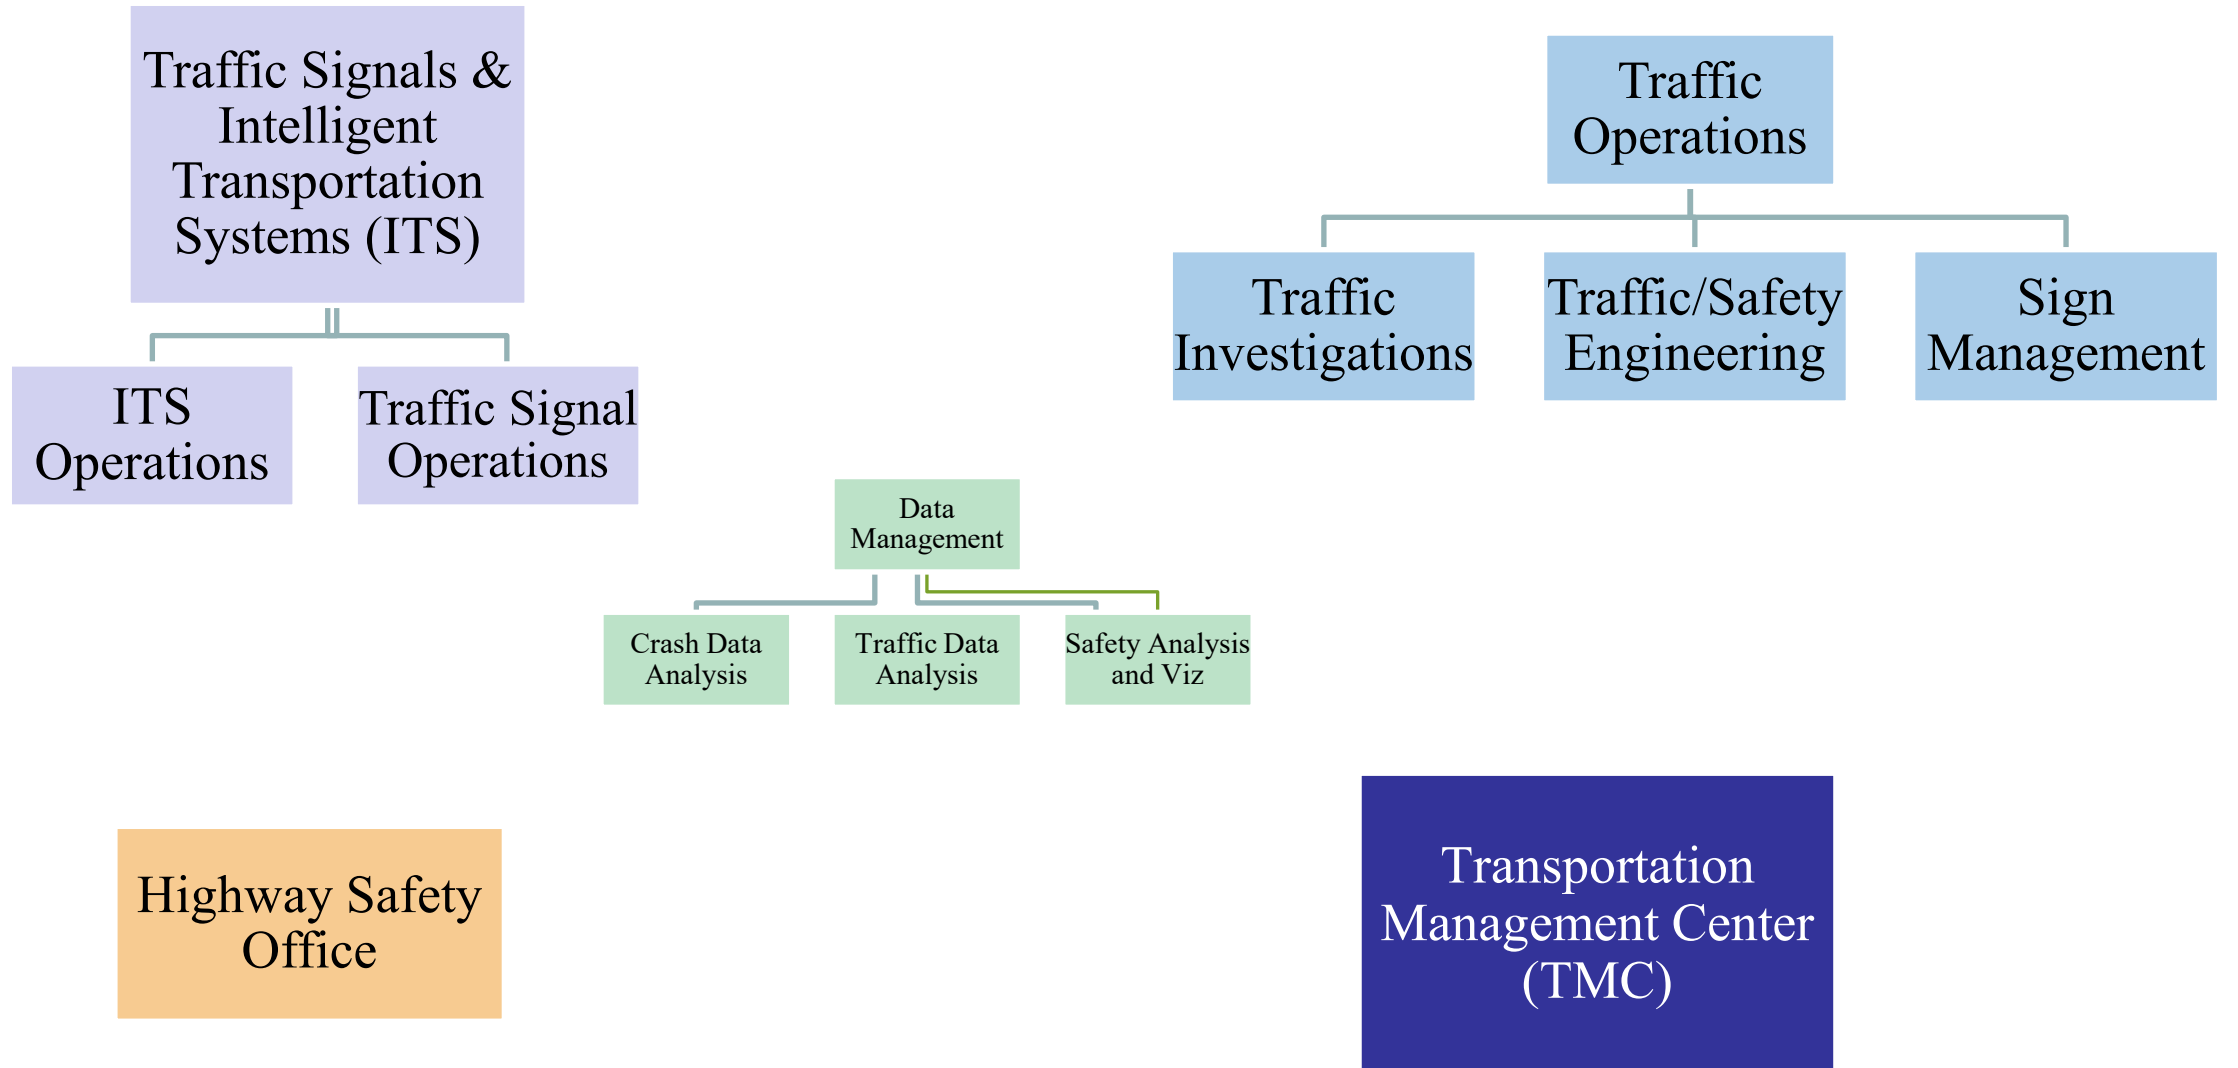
Traffic Signals & Intelligent Transportation Systems (ITS)

ITS Operations

Traffic Signal Operations

Traffic Operations

Traffic Investigations

Traffic/Safety Engineering

Sign Management

Data Management

Crash Data Analysis

Traffic Data Analysis

Safety Analysis and Viz

Highway Safety Office

Transportation Management Center (TMC)